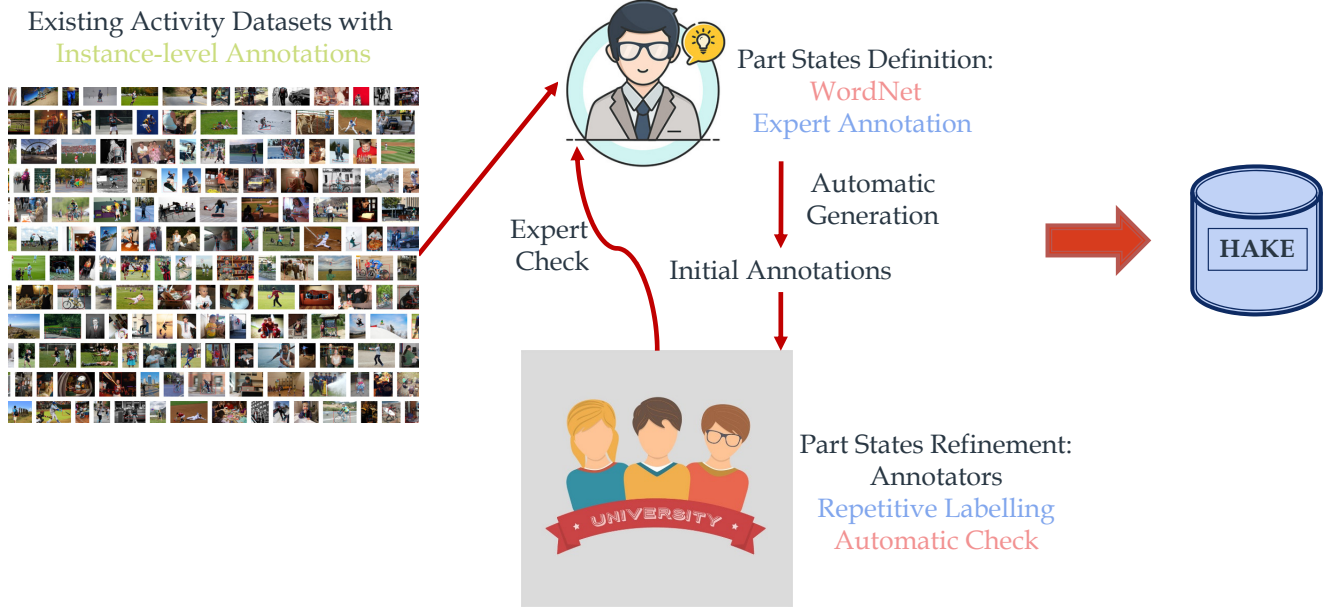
Existing Activity Datasets with Instance-level Annotations

Part States Definition:
WordNet
Expert Annotation

Automatic Generation

Expert Check

Initial Annotations

HAKE

UNIVERSITY

Part States Refinement:
Annotators
Repetitive Labelling
Automatic Check